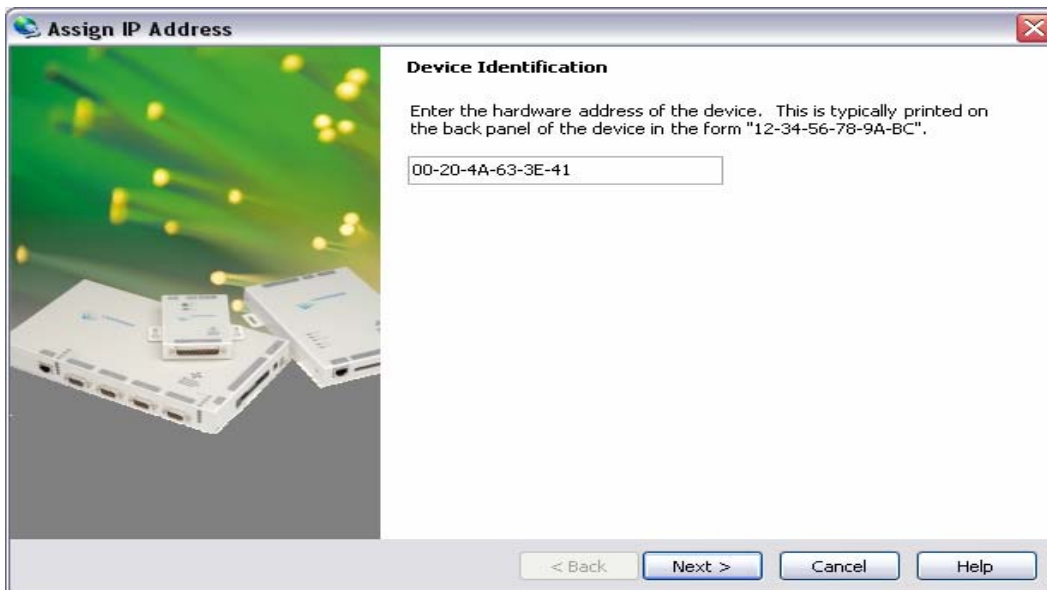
Assign IP Address

Device Identification

Enter the hardware address of the device. This is typically printed on the back panel of the device in the form "12-34-56-78-9A-BC".

00-20-4A-63-3E-41

< Back
Next >
Cancel
Help